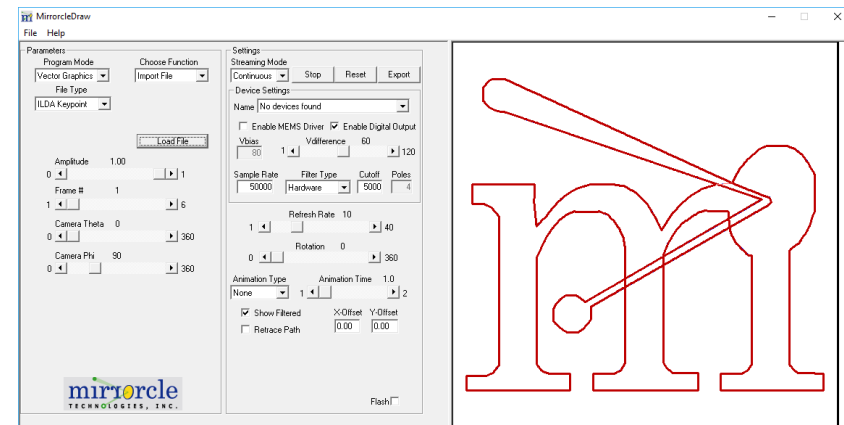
MirrorcleDraw

File Help

Parameters

Program Mode
Vector Graphics

Choose Function
Import File

File Type
ILDA Keypoint

Load File

Amplitude 1.00
0 1

Frame # 1
1 6

Camera Theta 0
0 360

Camera Phi 90
0 360

mirrorcle
TECHNOLOGIES, INC.

Settings

Streaming Mode
Continuous

Stop

Reset

Export

Device Settings

Name No devices found

Enable MEMS Driver

Enable Digital Output

Vbias
80

Vdifference 60
1 120

Sample Rate
50000

Filter Type
Hardware

Cutoff
5000

Poles
4

Refresh Rate 10
1 40

Rotation 0
0 360

Animation Type
None

Animation Time 1.0
1 2

Show Filtered

Retrace Path

X-Offset
0.00

Y-Offset
0.00

Flash